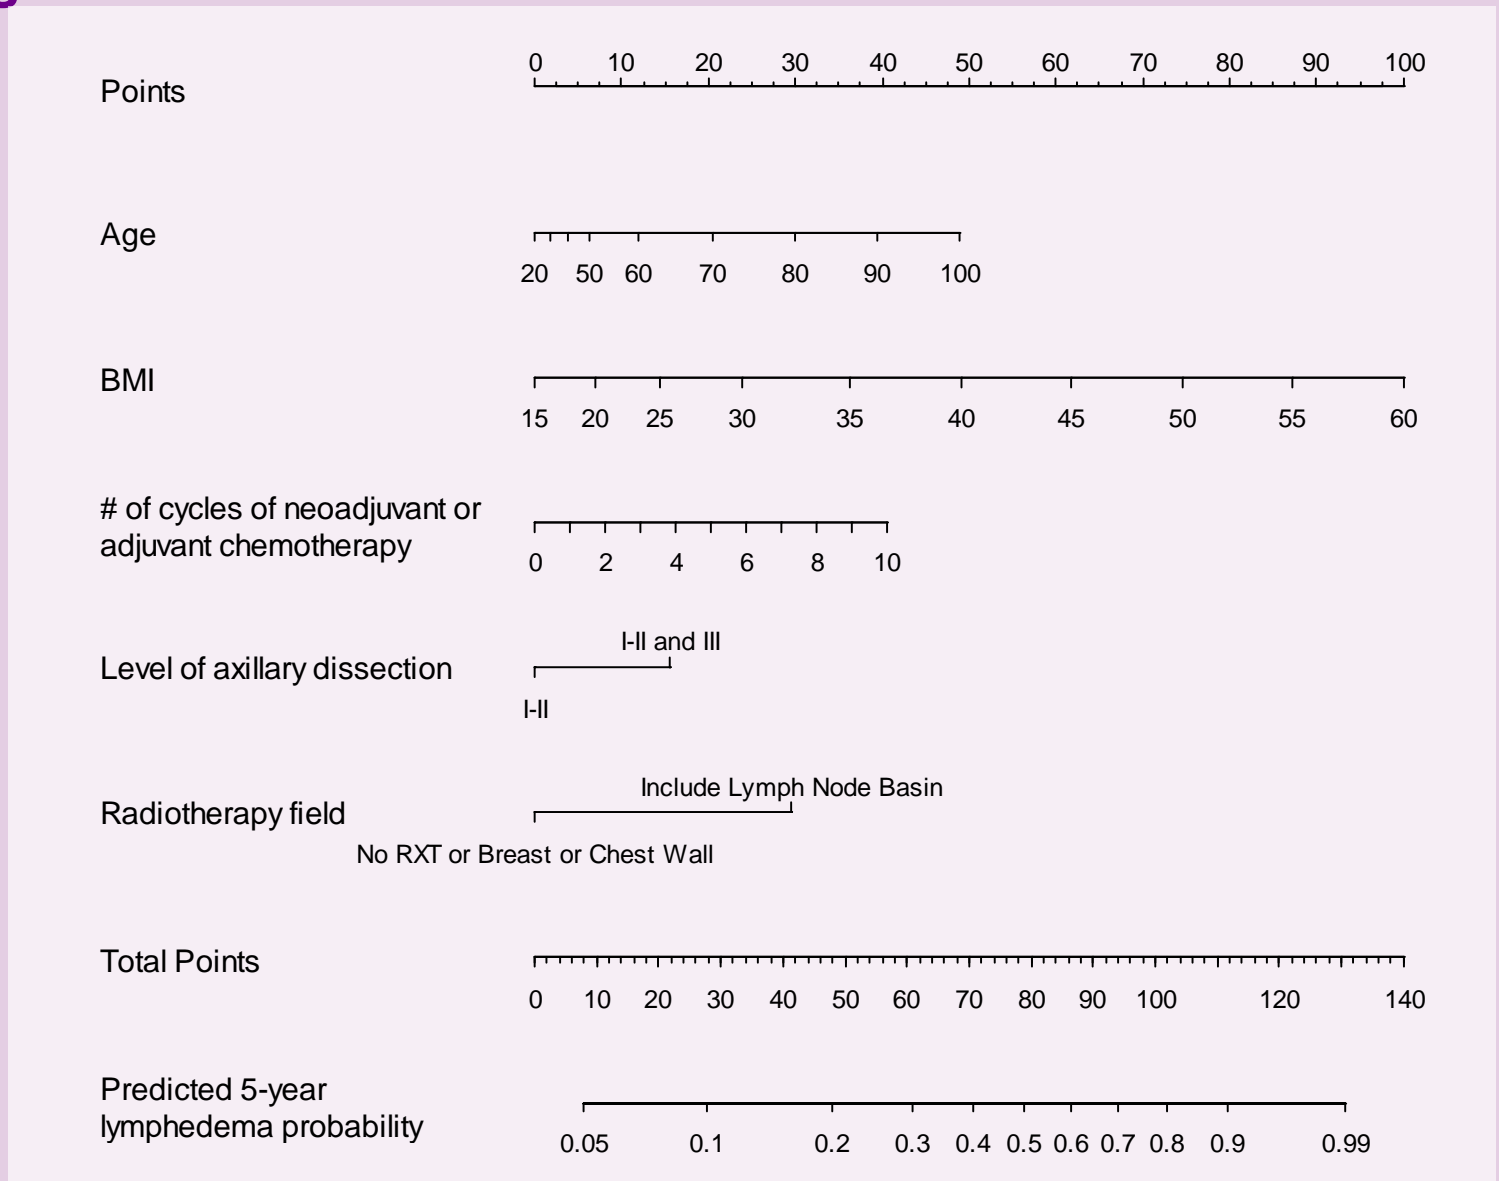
Points
0 10 20 30 40 50 60 70 80 90 100

Age
20 50 60 70 80 90 100

BMI
15 20 25 30 35 40 45 50 55 60

# of cycles of neoadjuvant or adjuvant chemotherapy
0 2 4 6 8 10

Level of axillary dissection
I-II and III
I-II

Radiotherapy field
Include Lymph Node Basin
No RXT or Breast or Chest Wall

Total Points
0 10 20 30 40 50 60 70 80 90 100 120 140

Predicted 5-year lymphedema probability
0.05 0.1 0.2 0.3 0.4 0.5 0.6 0.7 0.8 0.9 0.99